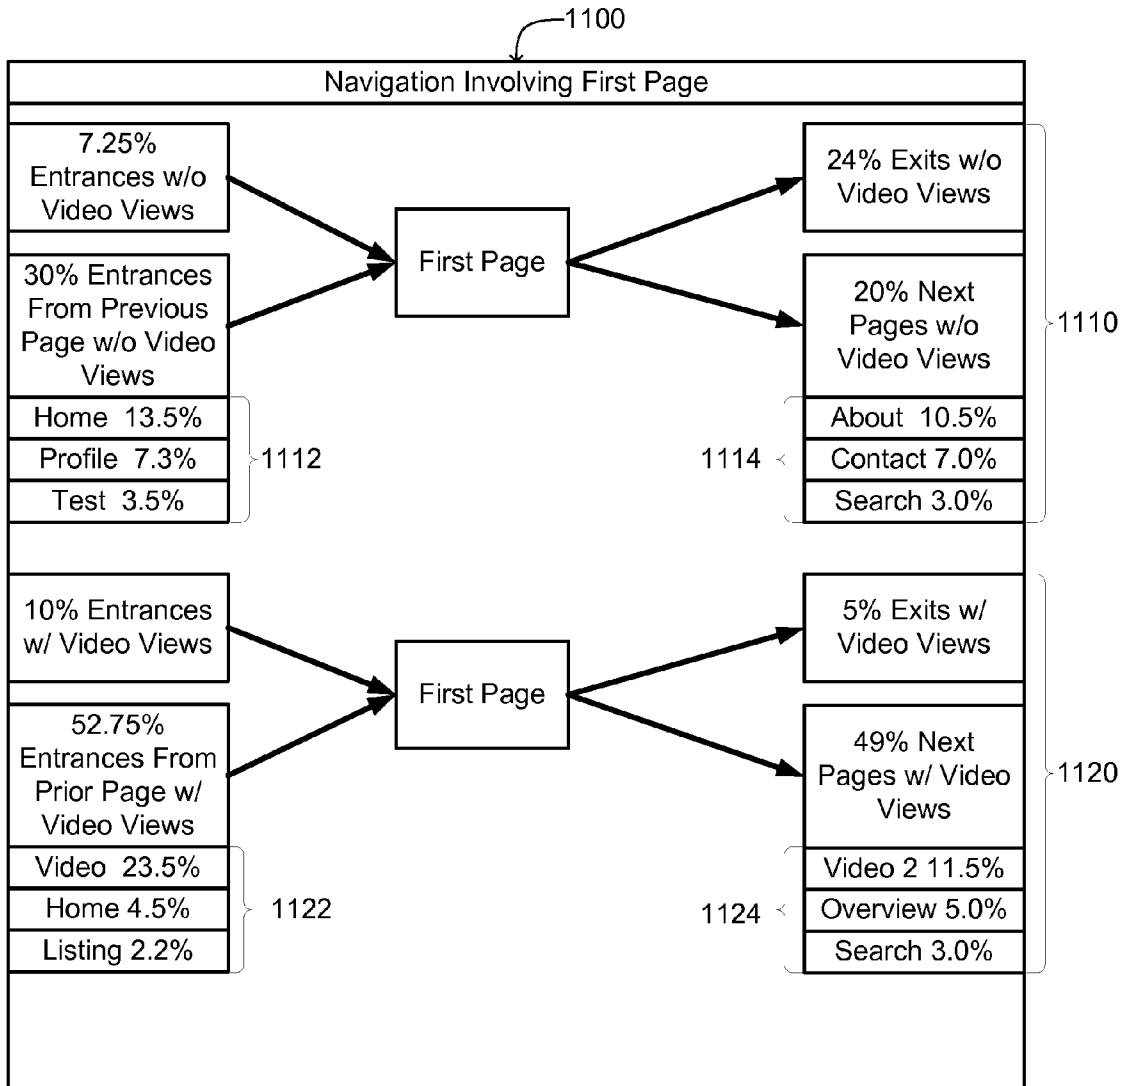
1100

Navigation Involving First Page

7.25% Entrances w/o Video Views

30% Entrances From Previous Page w/o Video Views

Home 13.5%

Profile 7.3%

Test 3.5%

1112

First Page

24% Exits w/o Video Views

20% Next Pages w/o Video Views

About 10.5%

Contact 7.0%

Search 3.0%

1114

1110

10% Entrances w/ Video Views

52.75% Entrances From Prior Page w/ Video Views

Video 23.5%

Home 4.5%

Listing 2.2%

1122

First Page

5% Exits w/ Video Views

49% Next Pages w/ Video Views

Video 2 11.5%

Overview 5.0%

Search 3.0%

1124

1120